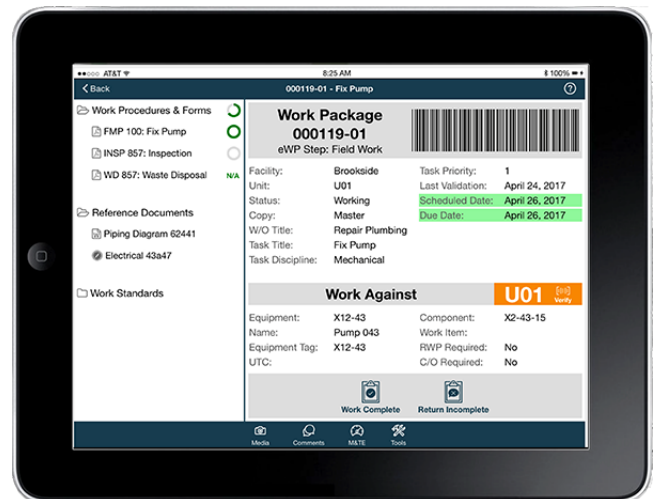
AT&T 8:25 AM 100%

Back 000119-01 - Fix Pump ?

Work Procedures & Forms
FMP 100: Fix Pump
INSP 857: Inspection
WD 857: Waste Disposal N/A

Reference Documents
Piping Diagram 62441
Electrical 43a47

Work Standards

Work Package
000119-01
eWP Step: Field Work

| | | | |
|---|---|---|---|
| Facility: | Brookside | Task Priority: | 1 |
| Unit: | U01 | Last Validation: | April 24, 2017 |
| Status: | Working | Scheduled Date: | April 26, 2017 |
| Copy: | Master | Due Date: | April 26, 2017 |
| W/O Title: | Repair Plumbing | | |
| Task Title: | Fix Pump | | |
| Task Discipline: | Mechanical | | |

Work Against
U01 Verify

| | | | |
|---|---|---|---|
| Equipment: | X12-43 | Component: | X2-43-15 |
| Name: | Pump 043 | Work Item: | |
| Equipment Tag: | X12-43 | RWP Required: | No |
| UTC: | | C/O Required: | No |

Work Complete Return Incomplete

Media Comments M&TE Tools